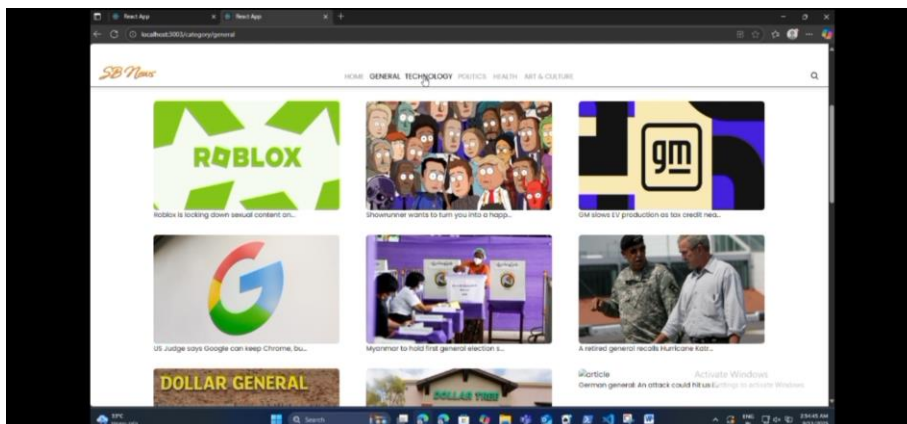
React App
React App
localhost:3003/category/general

SB News
HOME GENERAL TECHNOLOGY POLITICS HEALTH ART & CULTURE

ROBLOX
Roblox is locking down sexual content on...

Showrunner wants to turn you into a happ...

gm
GM slows EV production as tax credit nea...

US Judge says Google can keep Chrome, bu...

Myanmar to hold first general election s...

A retired general recalls Hurricane Katr...

DOLLAR GENERAL

DOLLAR TREE

article
German general: An attack could hit us

Activate Windows
Go to Settings to activate Windows.

29°C
Q Search
ENG